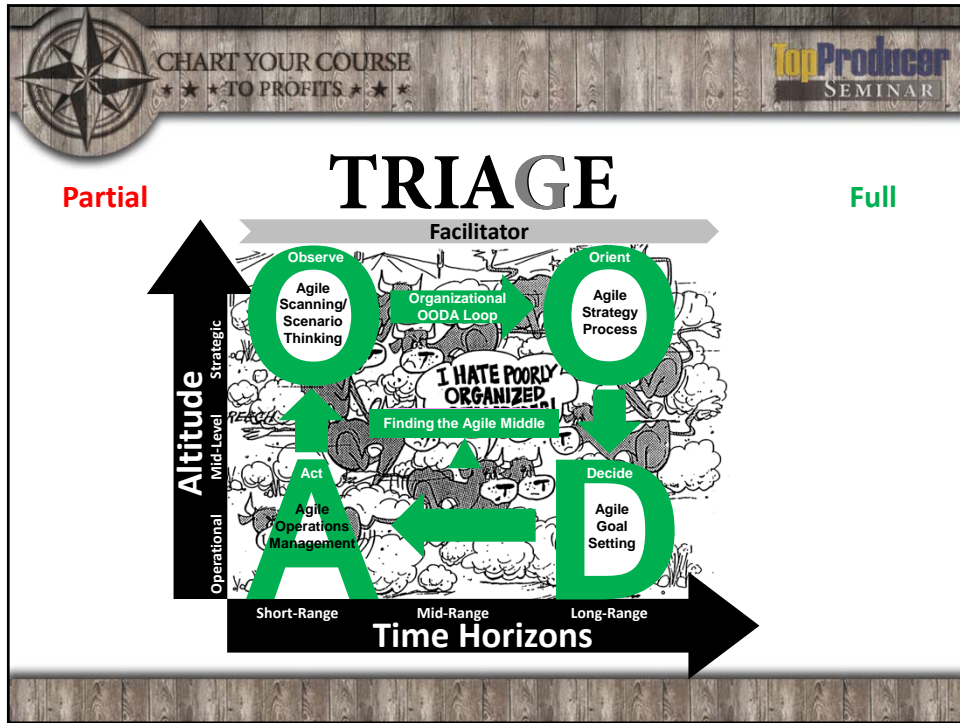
CHART YOUR COURSE
★ ★ ★ TO PROFITS ★ ★ ★

Top Producer SEMINAR

TRIAGE

Partial

Full

Facilitator

Observe

Agile Scanning/ Scenario Thinking

Organizational OODA Loop

Orient

Agile Strategy Process

I HATE POORLY ORGANIZED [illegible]

Finding the Agile Middle

Act

Agile Operations Management

Decide

Agile Goal Setting

Altitude

Strategic

Mid-Level

Operational

Short-Range

Mid-Range

Long-Range

Time Horizons